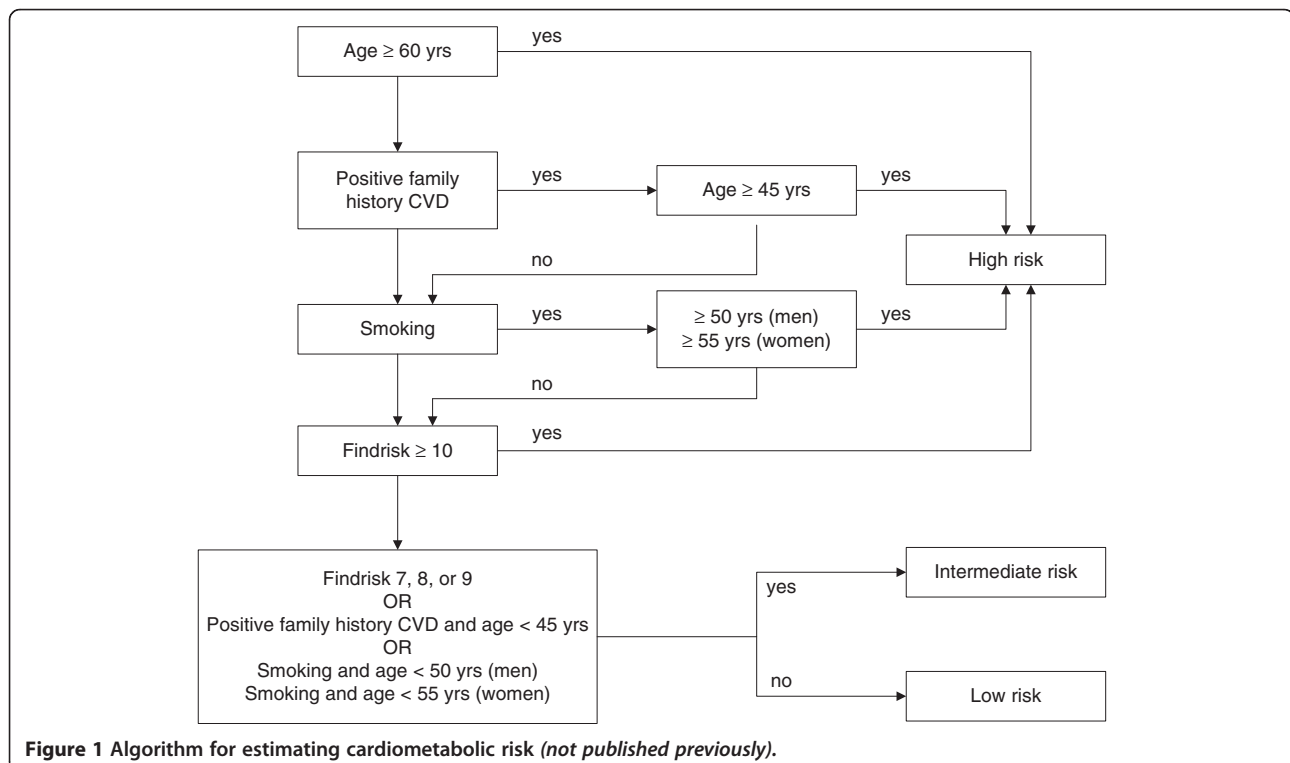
Age ≥ 60 yrs

yes

Positive family history CVD

yes

Age ≥ 45 yrs

yes

no

High risk

Smoking

yes

≥ 50 yrs (men)
≥ 55 yrs (women)

yes

no

Findrisk ≥ 10

yes

Findrisk 7, 8, or 9
OR
Positive family history CVD and age < 45 yrs
OR
Smoking and age < 50 yrs (men)
Smoking and age < 55 yrs (women)

yes

Intermediate risk

no

Low risk

**Figure 1 Algorithm for estimating cardiometabolic risk** *(not published previously).*